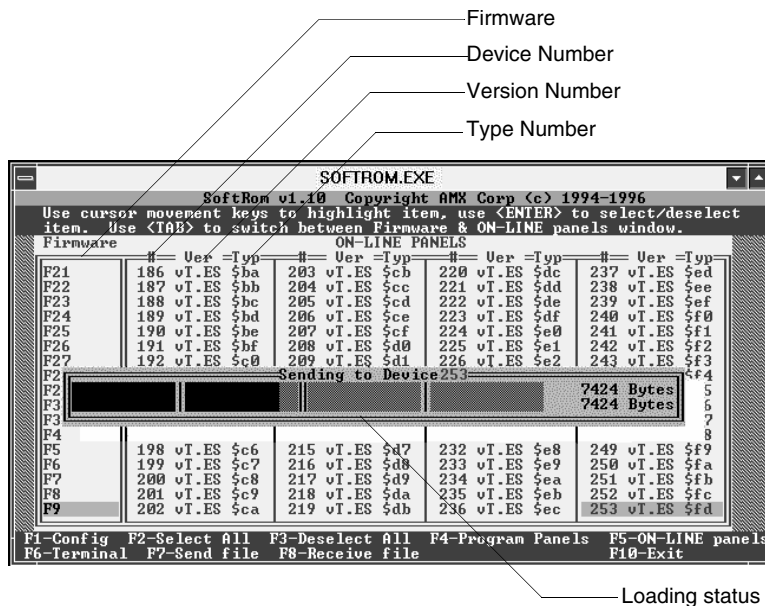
Firmware

Device Number

Version Number

Type Number

SOFTROM.EXE

SoftRom v1.10 Copyright AMX Corp (c) 1994-1996

Use cursor movement keys to highlight item, use <ENTER> to select/deselect item. Use <TAB> to switch between Firmware & ON-LINE panels window.

Firmware

ON-LINE PANELS

| # | Ver | Typ | # | Ver | Typ | # | Ver | Typ | # | Ver | Typ |
|---|---|---|---|---|---|---|---|---|---|---|---|
| 186 | vT.ES | $ba | 203 | vT.ES | $cb | 220 | vT.ES | $dc | 237 | vT.ES | $ed |
| 187 | vT.ES | $bb | 204 | vT.ES | $cc | 221 | vT.ES | $dd | 238 | vT.ES | $ee |
| 188 | vT.ES | $bc | 205 | vT.ES | $cd | 222 | vT.ES | $de | 239 | vT.ES | $ef |
| 189 | vT.ES | $bd | 206 | vT.ES | $ce | 223 | vT.ES | $df | 240 | vT.ES | $f0 |
| 190 | vT.ES | $be | 207 | vT.ES | $cf | 224 | vT.ES | $e0 | 241 | vT.ES | $f1 |
| 191 | vT.ES | $bf | 208 | vT.ES | $d0 | 225 | vT.ES | $e1 | 242 | vT.ES | $f2 |
| 192 | vT.ES | $c0 | 209 | vT.ES | $d1 | 226 | vT.ES | $e2 | 243 | vT.ES | $f3 |

F21
F22
F23
F24
F25
F26
F27
F2
F2
F3
F3
F4
F5
F6
F7
F8
F9

Sending to Device253

7424 Bytes
7424 Bytes

$f4
5
6
7
8

| # | Ver | Typ | # | Ver | Typ | # | Ver | Typ | # | Ver | Typ |
|---|---|---|---|---|---|---|---|---|---|---|---|
| 198 | vT.ES | $c6 | 215 | vT.ES | $d7 | 232 | vT.ES | $e8 | 249 | vT.ES | $f9 |
| 199 | vT.ES | $c7 | 216 | vT.ES | $d8 | 233 | vT.ES | $e9 | 250 | vT.ES | $fa |
| 200 | vT.ES | $c8 | 217 | vT.ES | $d9 | 234 | vT.ES | $ea | 251 | vT.ES | $fb |
| 201 | vT.ES | $c9 | 218 | vT.ES | $da | 235 | vT.ES | $eb | 252 | vT.ES | $fc |
| 202 | vT.ES | $ca | 219 | vT.ES | $db | 236 | vT.ES | $ec | 253 | vT.ES | $fd |

F1-Config F2-Select All F3-Deselect All F4-Program Panels F5-ON-LINE panels
F6-Terminal F7-Send file F8-Receive file F10-Exit

Loading status